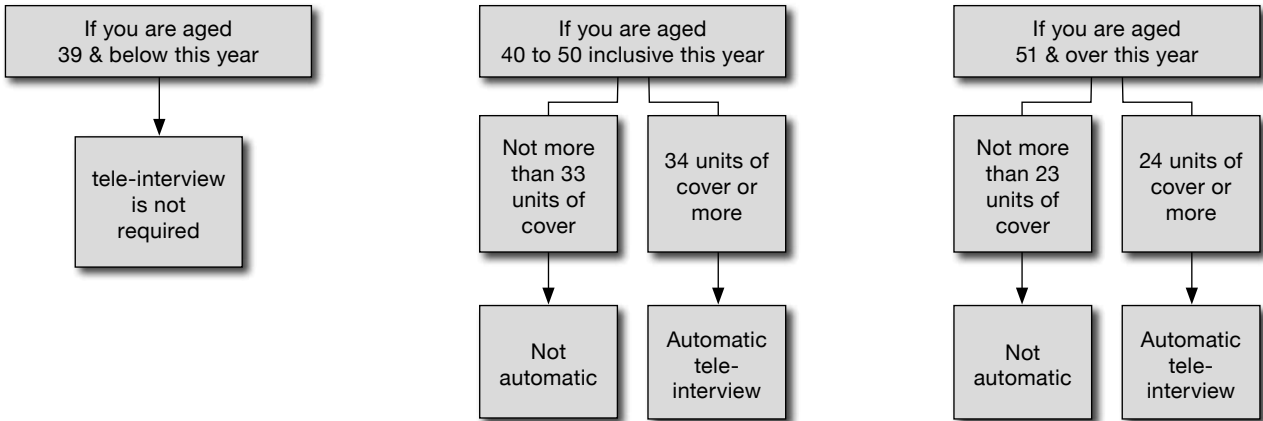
If you are aged 39 & below this year

tele-interview is not required

If you are aged 40 to 50 inclusive this year

Not more than 33 units of cover

34 units of cover or more

Not automatic

Automatic tele-interview

If you are aged 51 & over this year

Not more than 23 units of cover

24 units of cover or more

Not automatic

Automatic tele-interview